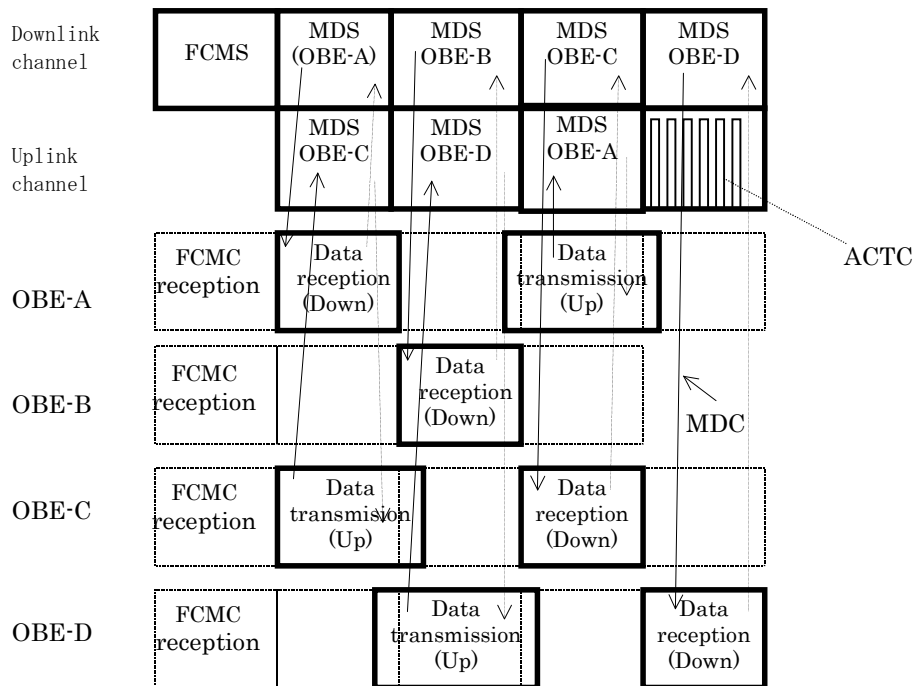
Downlink channel

FCMS

MDS (OBE-A)

MDS OBE-B

MDS OBE-C

MDS OBE-D

Uplink channel

MDS OBE-C

MDS OBE-D

MDS OBE-A

ACTC

OBE-A

FCMC reception

Data reception (Down)

Data transmission (Up)

OBE-B

FCMC reception

Data reception (Down)

MDC

OBE-C

FCMC reception

Data transmision (Up)

Data reception (Down)

OBE-D

FCMC reception

Data transmission (Up)

Data reception (Down)